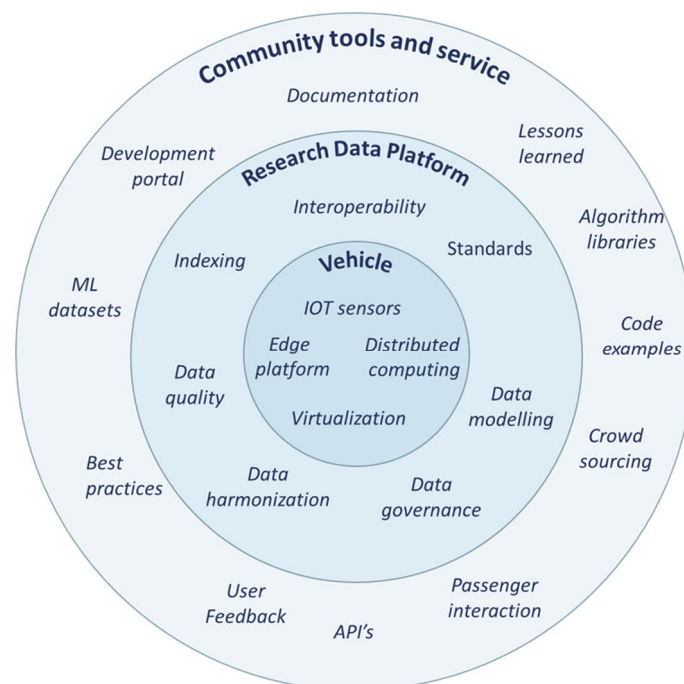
Community tools and service

Documentation

Development portal

Lessons learned

Algorithm libraries

ML datasets

Code examples

Crowd sourcing

Best practices

User Feedback

API's

Passenger interaction

Research Data Platform

Interoperability

Indexing

Standards

Data quality

Data modelling

Data harmonization

Data governance

Vehicle

IOT sensors

Edge platform

Distributed computing

Virtualization